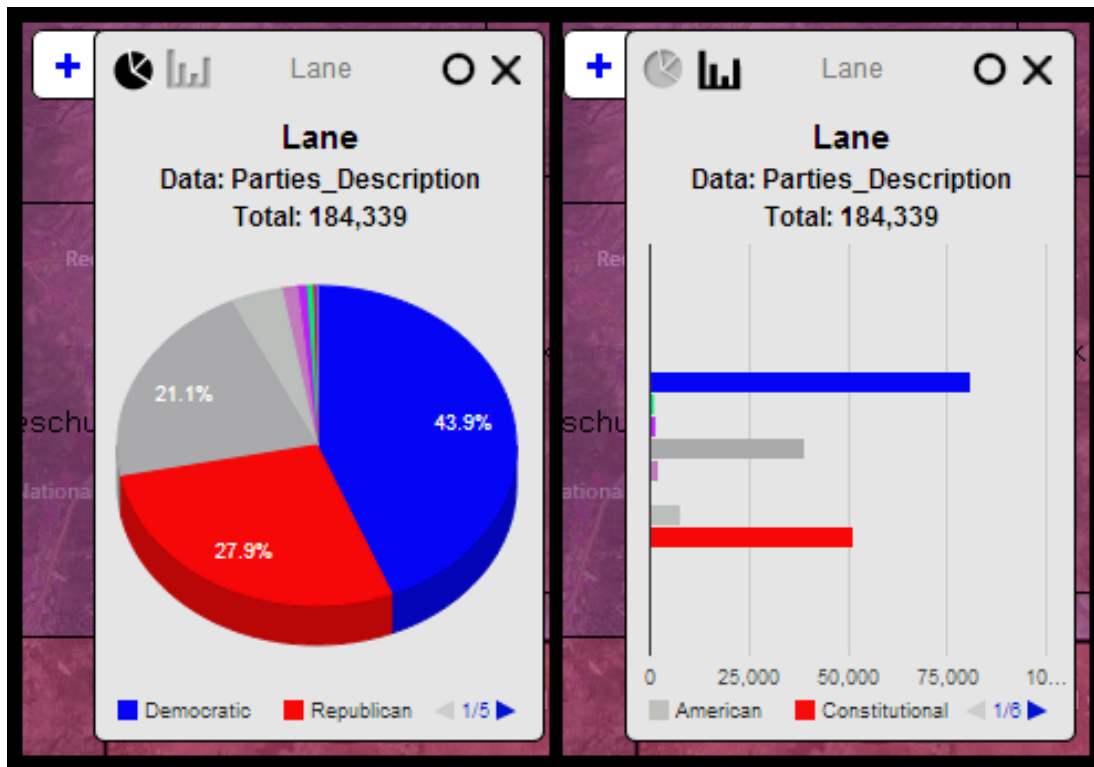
+

Lane

Lane

Data: Parties_Description

Total: 184,339

Re

eschu

Nationa

21.1%

43.9%

27.9%

Democratic Republican 1/5

+

Lane

Lane

Data: Parties_Description

Total: 184,339

Re

eschu

Nationa

0 25,000 50,000 75,000 10...

American Constitutional 1/6